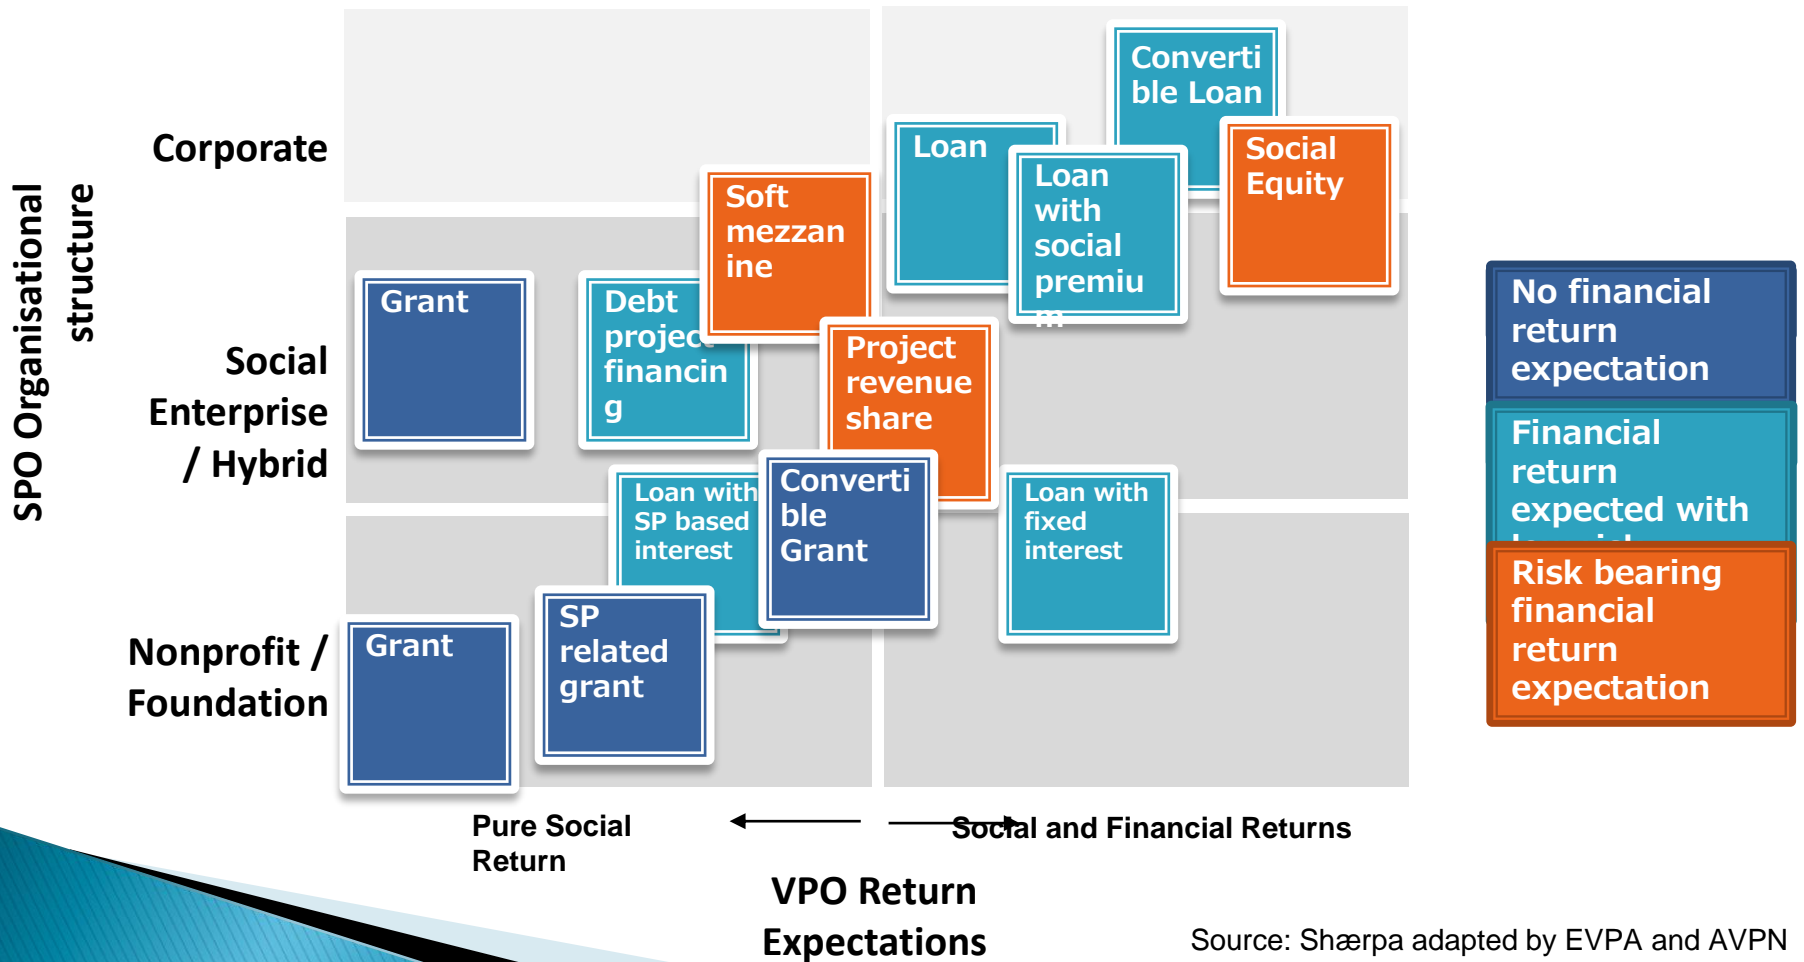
SPO Organisational structure

Corporate

Social Enterprise / Hybrid

Nonprofit / Foundation

Converti ble Loan

Loan

Loan with social premiu m

Social Equity

Soft mezzan ine

Grant

Debt projec financin g

Project revenue share

Loan with SP based interest

Converti ble Grant

Loan with fixed interest

Grant

SP related grant

No financial return expectation

Financial return expected with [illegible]

Risk bearing financial return expectation

Pure Social Return

Social and Financial Returns

VPO Return Expectations

Source: Shærpa adapted by EVPA and AVPN